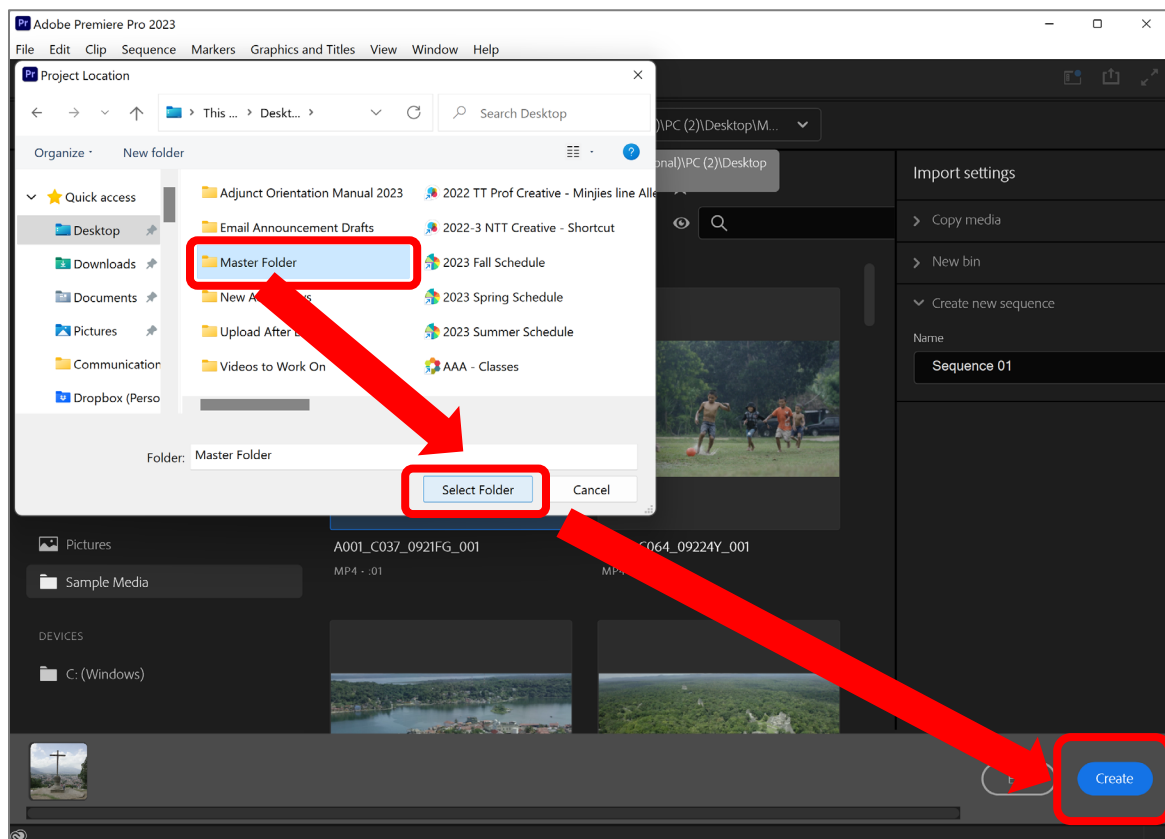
Adobe Premiere Pro 2023

File Edit Clip Sequence Markers Graphics and Titles View Window Help

Project Location

This ... > Deskt... >

Search Desktop

Organize New folder

Quick access
Desktop
Downloads
Documents
Pictures
Communication
Dropbox (Perso

Adjunct Orientation Manual 2023
Email Announcement Drafts
Master Folder
New A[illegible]s
Upload After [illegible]
Videos to Work On

2022 TT Prof Creative - Minjies line Alle
2022-3 NTT Creative - Shortcut
2023 Fall Schedule
2023 Spring Schedule
2023 Summer Schedule
AAA - Classes

Folder: Master Folder

Select Folder Cancel

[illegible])\PC (2)\Desktop\M...

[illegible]onal)\PC (2)\Desktop

Import settings
Copy media
New bin
Create new sequence
Name
Sequence 01

Pictures
Sample Media

DEVICES
C: (Windows)

A001_C037_0921FG_001
MP4 - :01

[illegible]C064_09224Y_001
MP4 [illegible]

E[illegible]

Create